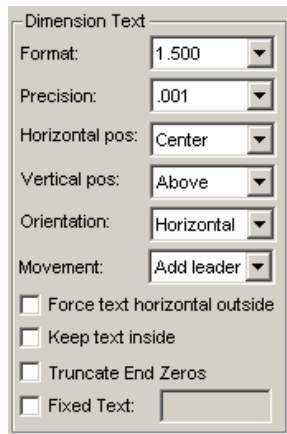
Dimension Text

Format: 1.500

Precision: .001

Horizontal pos: Center

Vertical pos: Above

Orientation: Horizontal

Movement: Add leader

Force text horizontal outside

Keep text inside

Truncate End Zeros

Fixed Text: